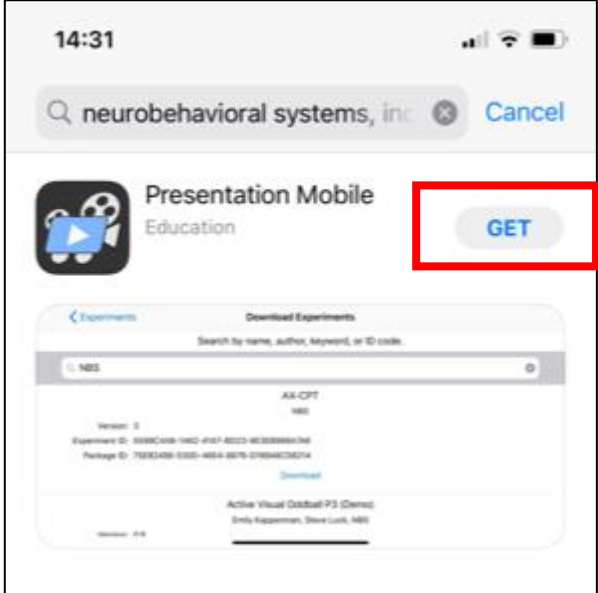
14:31

neurobehavioral systems, inc

Cancel

Presentation Mobile
Education

GET

< Experiments
Download Experiments
Search by name, author, keyword, or ID code.
NBS
AX-CPT
NBS
Version: 3
Experiment ID: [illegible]
Package ID: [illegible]
Download
Active Visual Oddball P3 (Demo)
Emily Kappenman, Steve Luck, NBS
Version: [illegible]